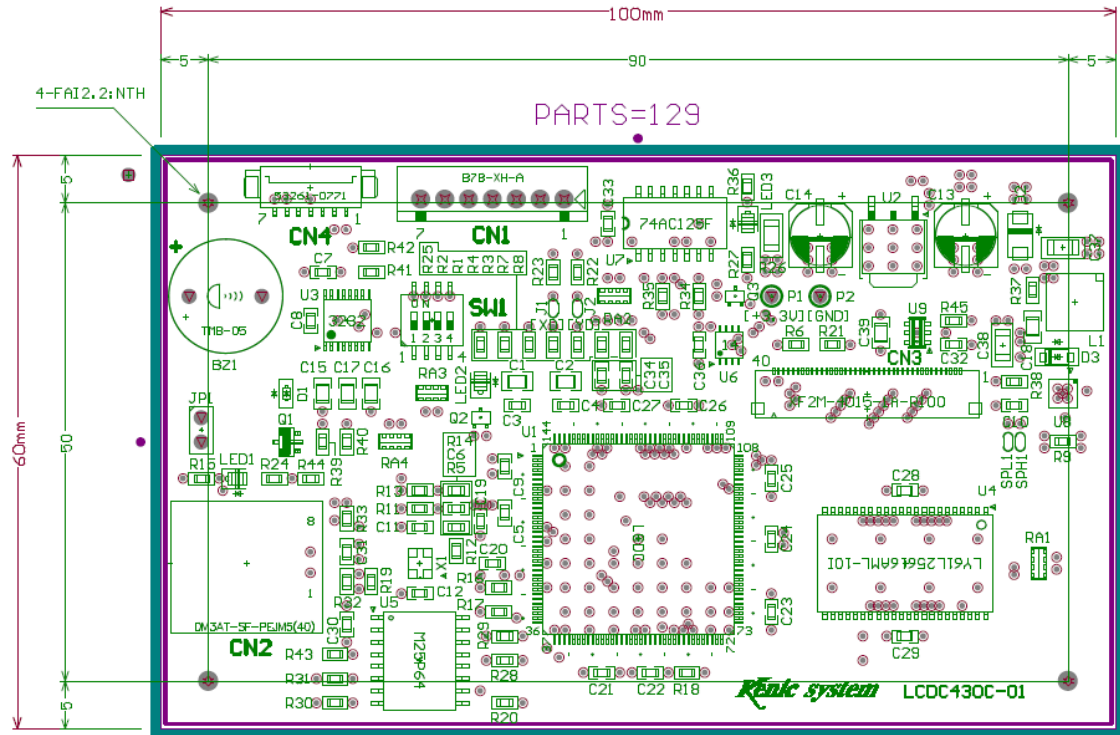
100mm
5
90
5
4-FAI2.2:NTH
PARTS=129
60mm
5
50
5
53261-0771
7 1
CN4
B7B-XH-A
7 1
CN1
74AC125F
R36
LED3
C14 +
U2
C13 +
C33
C7
R42
R41
R25 R2 R1 R4 R3 R7 R8
R23
R22
R27
TMB-05
BZ1
U3
C8
3282
SW1
1 2 3 4
J1 J2 J3
[EXD][VD]
R35 R34
C3
P1 P2
[+3.3V][GND]
R6 R21
C39
U9
R45
CN3
C32
C38
R37
C18
L1
D3
C15 C17 C16
RA3
LED2
C1 C2
C34 C35
C36
U6
40
FF2M-4015-CA-R100
1
R38
U8
R9
JP1
D1
Q1
R40
R39
Q2
C3
C4 C27 C26
U1
144
109
108
R14
C6
R5
RA4
R15 LED1
R24 R44
R13
R11
C11
C19
C9
C5
R12
C20
X1
R10
C12
U10
C25
C24
C23
C28
U4
SPL1
SPH1
RA1
LY6IL2564AML-10I
8
1
DM3AT-SF-PEJM5(40)
CN2
R33
R31
R32
R19
U5
M29W64
R17
C30
R43
R31
R30
R29
R28
R20
36 73 72 37
C21 C22 R18
C29
Renic system
LCDC430C-01